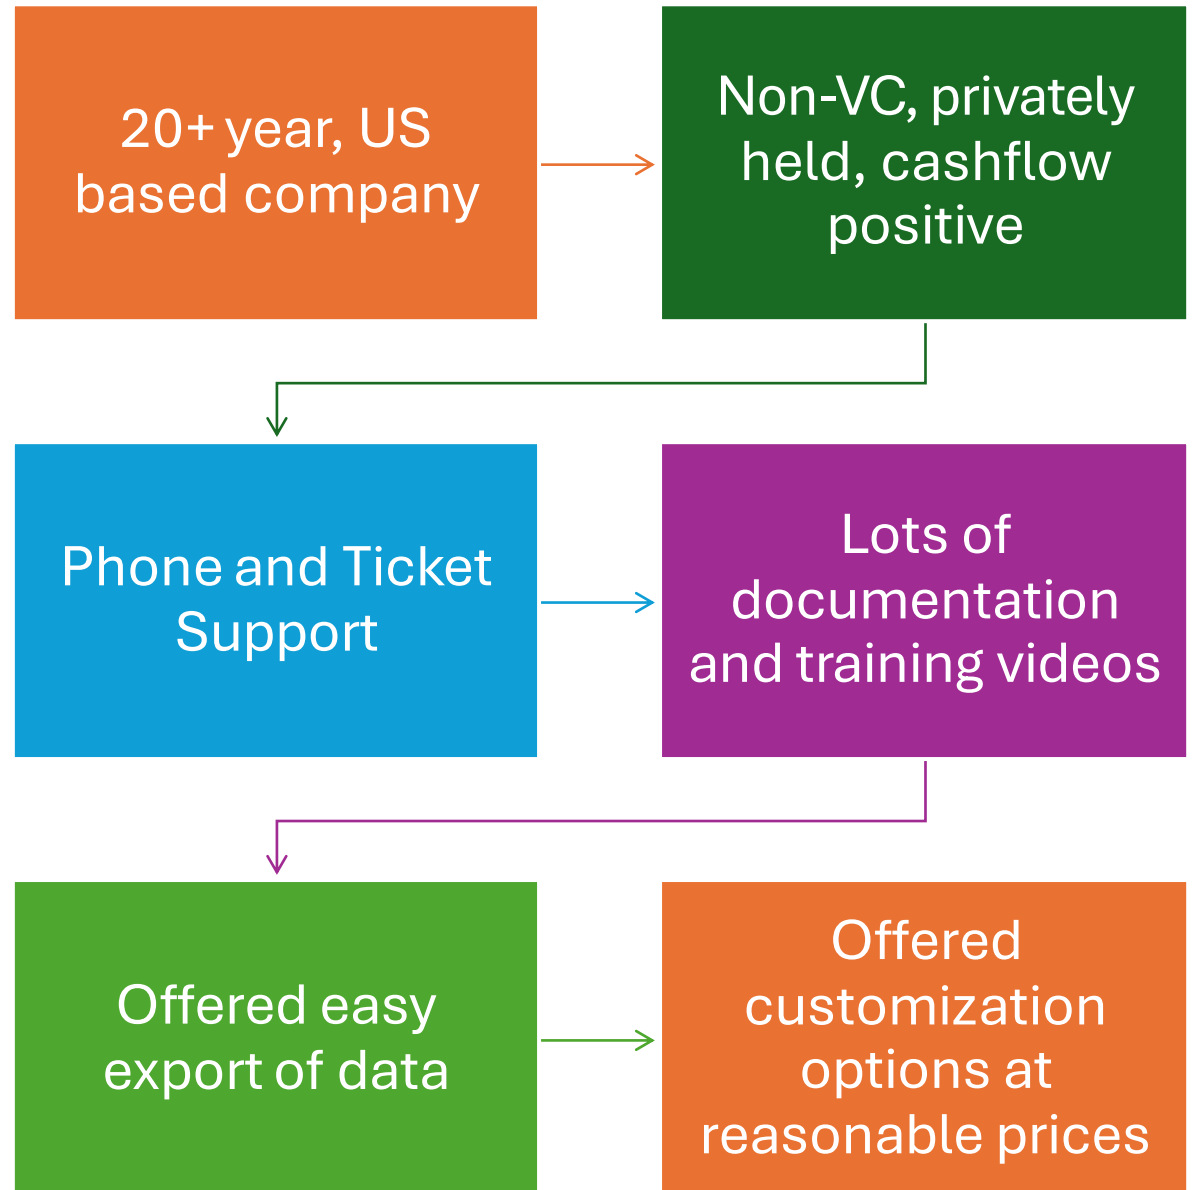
20+ year, US based company

Non-VC, privately held, cashflow positive

Phone and Ticket Support

Lots of documentation and training videos

Offered easy export of data

Offered customization options at reasonable prices